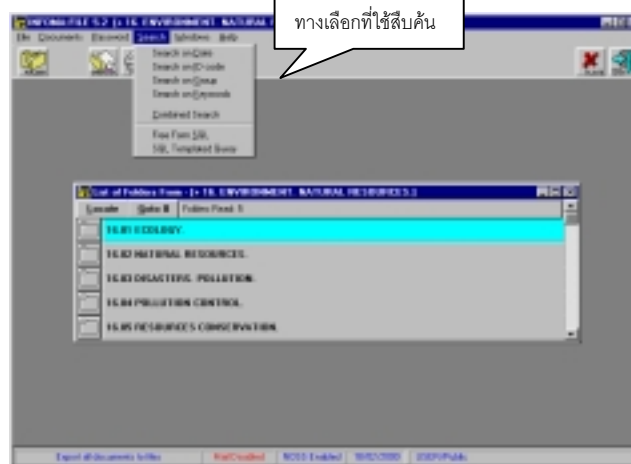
INFORM-FILE 5.2 [+ 16. ENVIRONMENT. NATURAL

ทางเลือกที่ใช้สืบค้น

File Documents Discover Search Windows Help

Search on Date
Search on ID code
Search on Group
Search on Keywords
Combined Search
Free Form SQL
SQL Templated Query

List of Folders Form - [+ 16. ENVIRONMENT. NATURAL RESOURCES.]

Locate Goto # Folders Read: 5

16.01 ECOLOGY.
16.02 NATURAL RESOURCES.
16.03 DISASTERS. POLLUTION.
16.04 POLLUTION CONTROL.
16.05 RESOURCES CONSERVATION.

Export all documents to files | Not Enabled | NCSS Enabled | 18/02/2000 | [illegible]